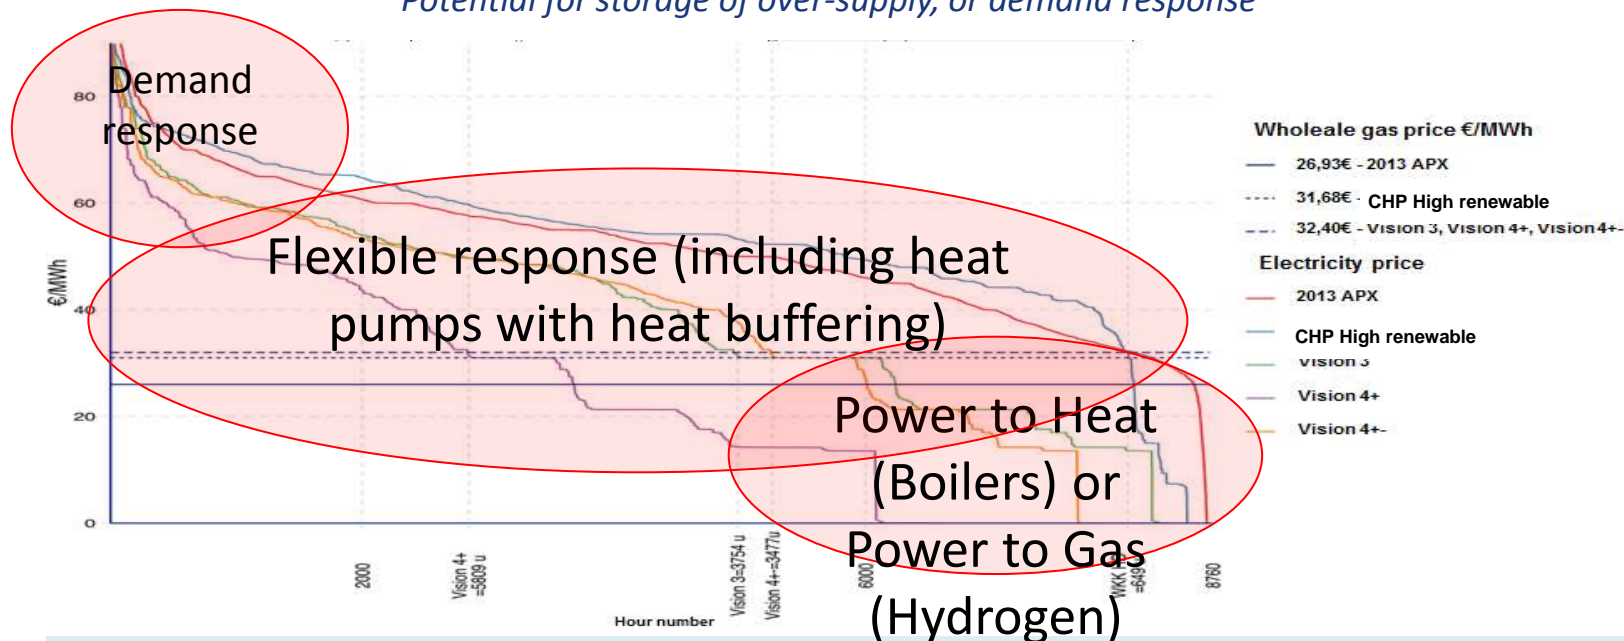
Potential for storage of over-supply, or demand response

Demand response

Flexible response (including heat pumps with heat buffering)

Power to Heat (Boilers) or Power to Gas (Hydrogen)

80
60
40
20
0
€/MWh

2000
Vision 4+ =5809 u
Vision 3=3754 u
Vision 4+=3477u
6000
WKK =649
8760
Hour number

Wholeale gas price €/MWh
26,93€ - 2013 APX
31,68€ - CHP High renewable
32,40€ - Vision 3, Vision 4+, Vision4+-
Electricity price
2013 APX
CHP High renewable
Vision 3
Vision 4+
Vision 4+-